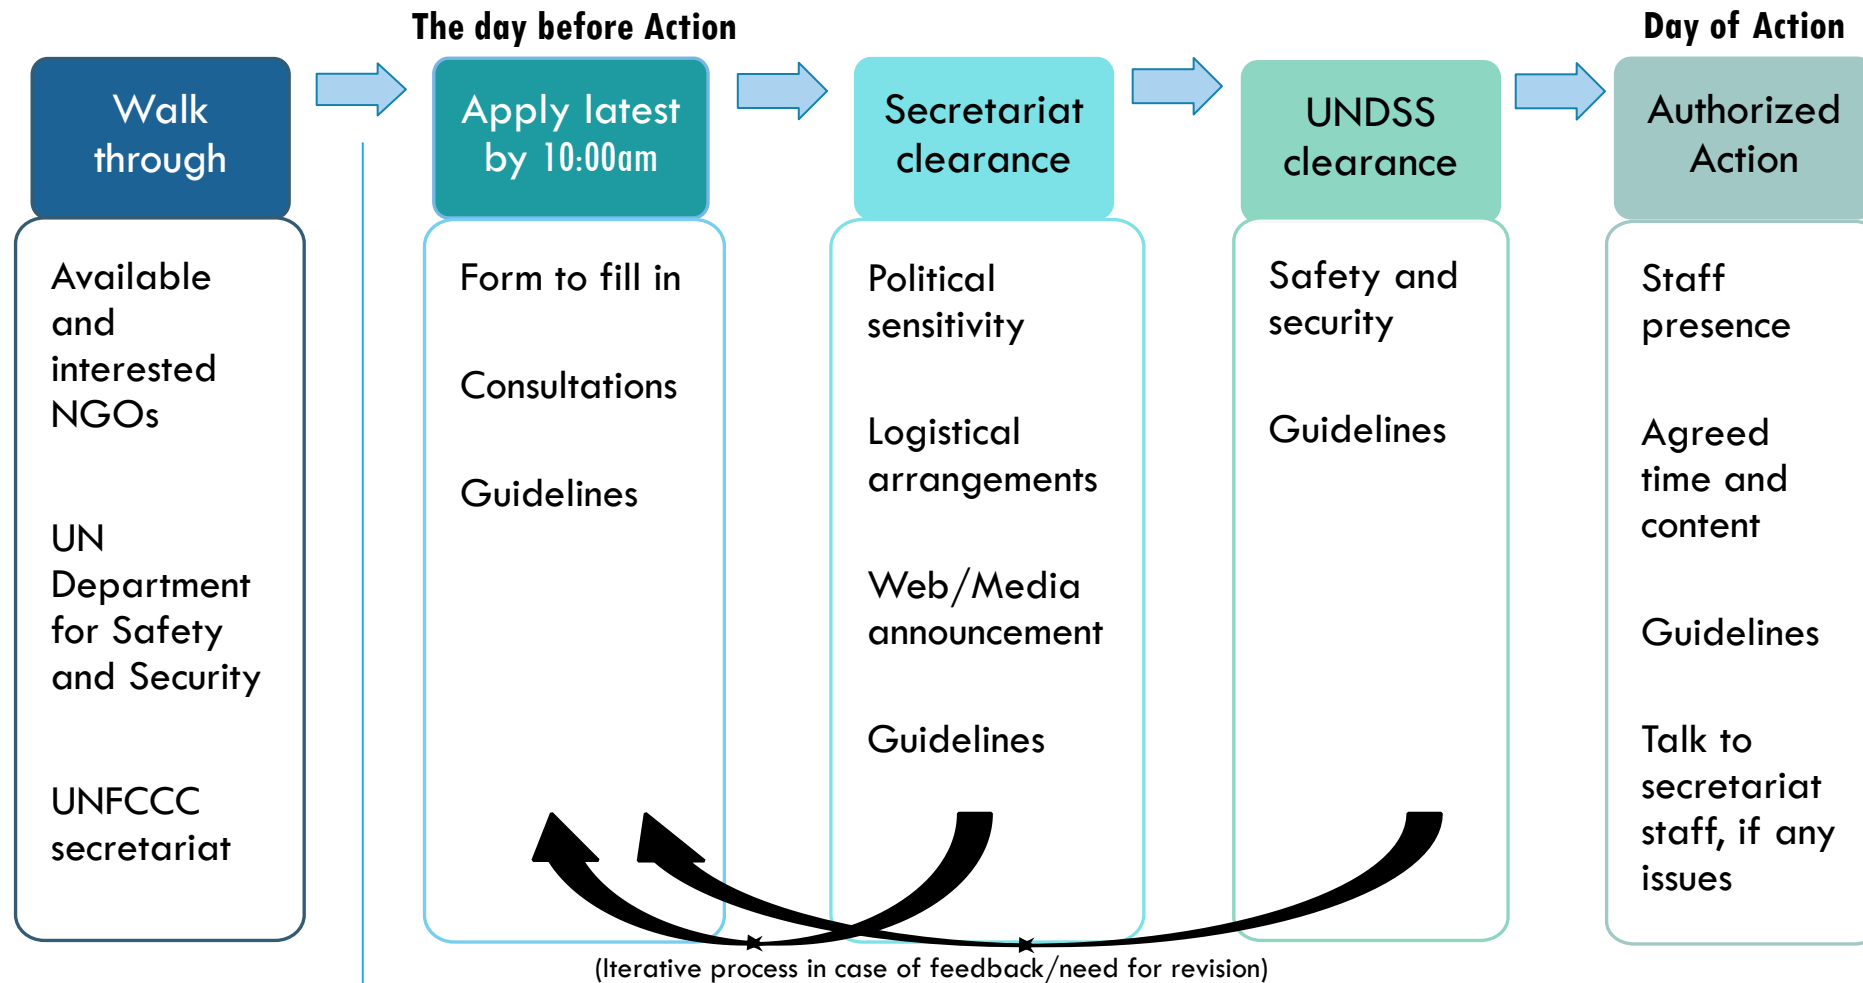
The day before Action

Day of Action

Walk through

Available and interested NGOs

UN Department for Safety and Security

UNFCCC secretariat

Apply latest by 10:00am

Form to fill in

Consultations

Guidelines

Secretariat clearance

Political sensitivity

Logistical arrangements

Web/Media announcement

Guidelines

UNDSS clearance

Safety and security

Guidelines

Authorized Action

Staff presence

Agreed time and content

Guidelines

Talk to secretariat staff, if any issues

(Iterative process in case of feedback/need for revision)